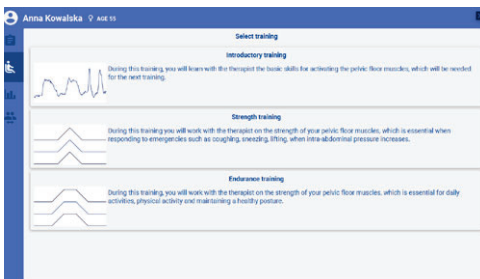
Anna Kowalska ♀ AGE 55

Select training

Introductory training

During this training, you will learn with the therapist the basic skills for activating the pelvic floor muscles, which will be needed for the next training.

Strength training

During this training you will work with the therapist on the strength of your pelvic floor muscles, which is essential when responding to emergencies such as coughing, sneezing, lifting, when intra-abdominal pressure increases.

Endurance training

During this training, you will work with the therapist on the strength of your pelvic floor muscles, which is essential for daily activities, physical activity and maintaining a healthy posture.